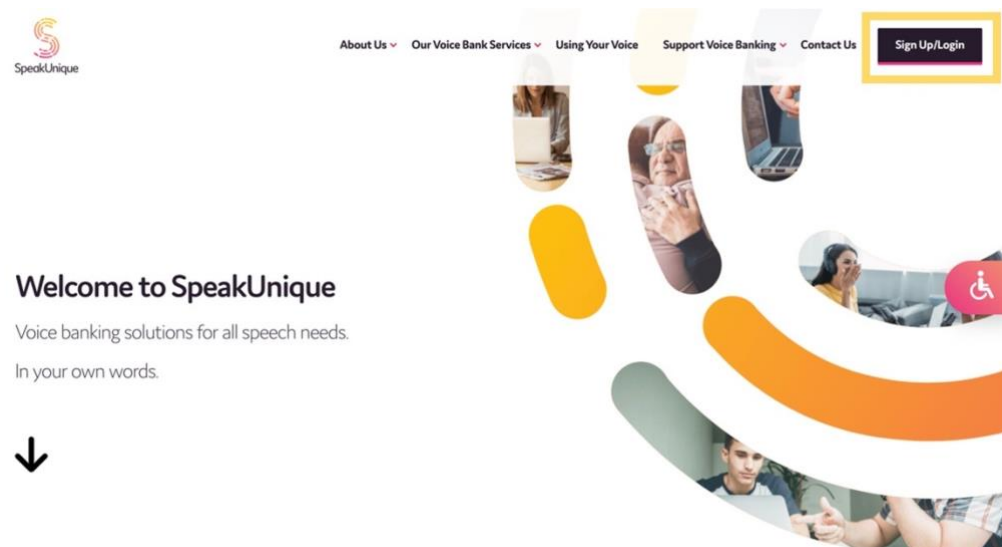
SpeakUnique

About Us Our Voice Bank Services Using Your Voice Support Voice Banking Contact Us Sign Up/Login

Welcome to SpeakUnique

Voice banking solutions for all speech needs.

In your own words.